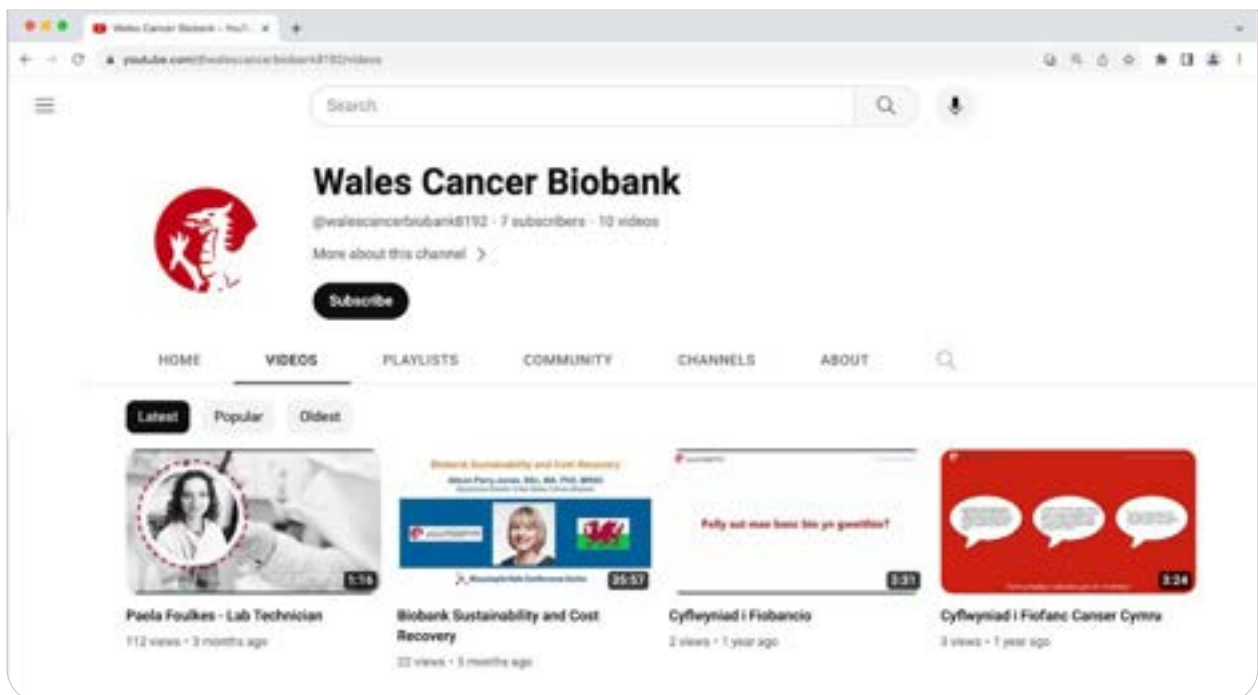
Wales Cancer Biobank - YouT... ×

youtube.com/@walescancerbiobank8192/videos

Search

Wales Cancer Biobank

@walescancerbiobank8192 · 7 subscribers · 10 videos

More about this channel >

Subscribe

HOME VIDEOS PLAYLISTS COMMUNITY CHANNELS ABOUT

Latest Popular Oldest

1:16
Paola Foulkes - Lab Technician
112 views · 3 months ago

Biobank Sustainability and Cost Recovery
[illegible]
35:57
Biobank Sustainability and Cost Recovery
22 views · 3 months ago

Felly sut mae banc bio yn gweithio?
3:31
Cyflwyniad i Fiobancio
2 views · 1 year ago

3:24
Cyflwyniad i Fiofanc Canser Cymru
3 views · 1 year ago